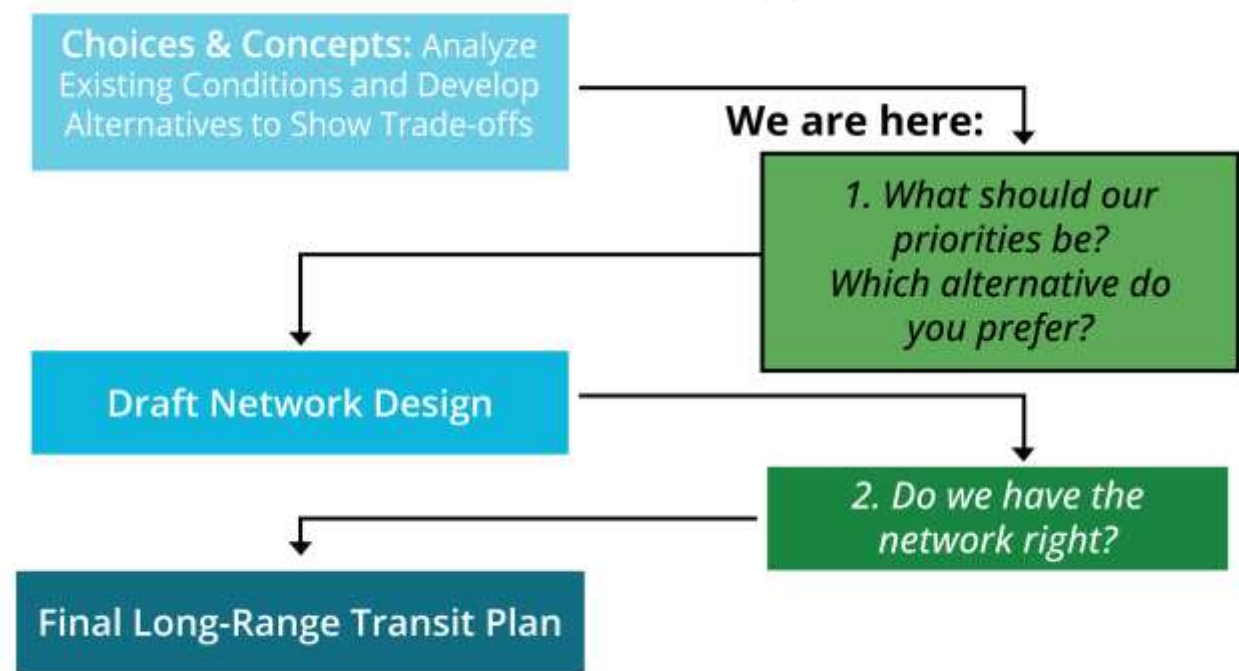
Choices & Concepts: Analyze Existing Conditions and Develop Alternatives to Show Trade-offs

We are here:

1. What should our priorities be? Which alternative do you prefer?

Draft Network Design

2. Do we have the network right?

Final Long-Range Transit Plan